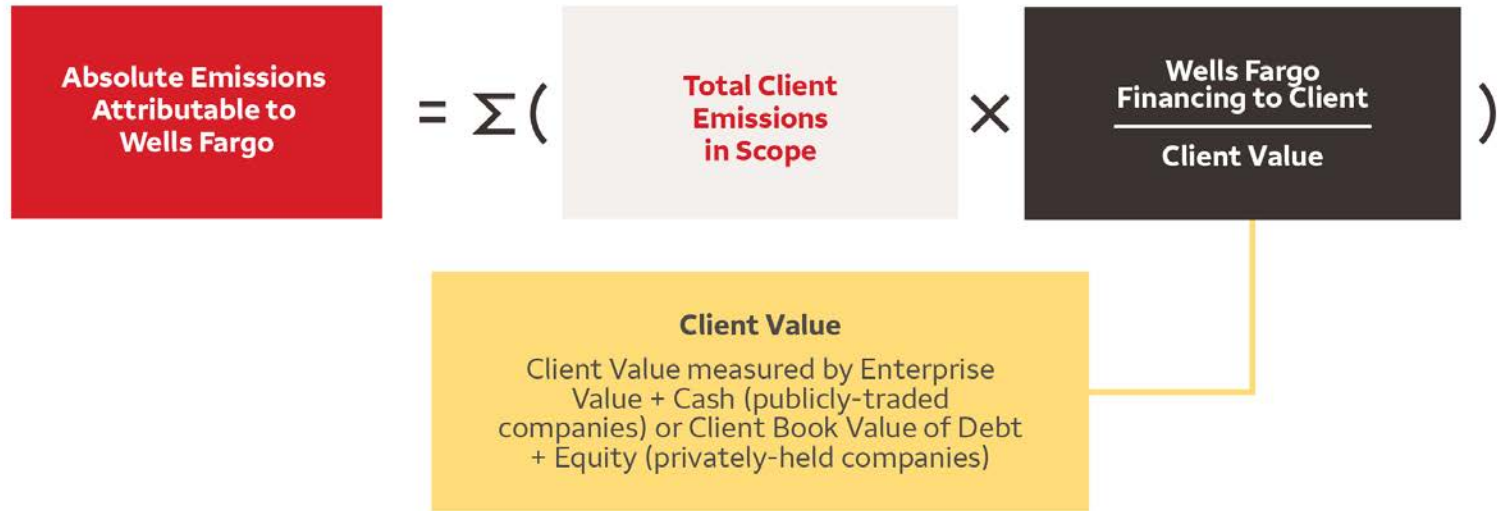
Absolute Emissions Attributable to Wells Fargo

$= \sum ($

Total Client Emissions in Scope

$\times$

$\frac{\text{Wells Fargo Financing to Client}}{\text{Client Value}}$

$)$

Client Value

Client Value measured by Enterprise Value + Cash (publicly-traded companies) or Client Book Value of Debt + Equity (privately-held companies)